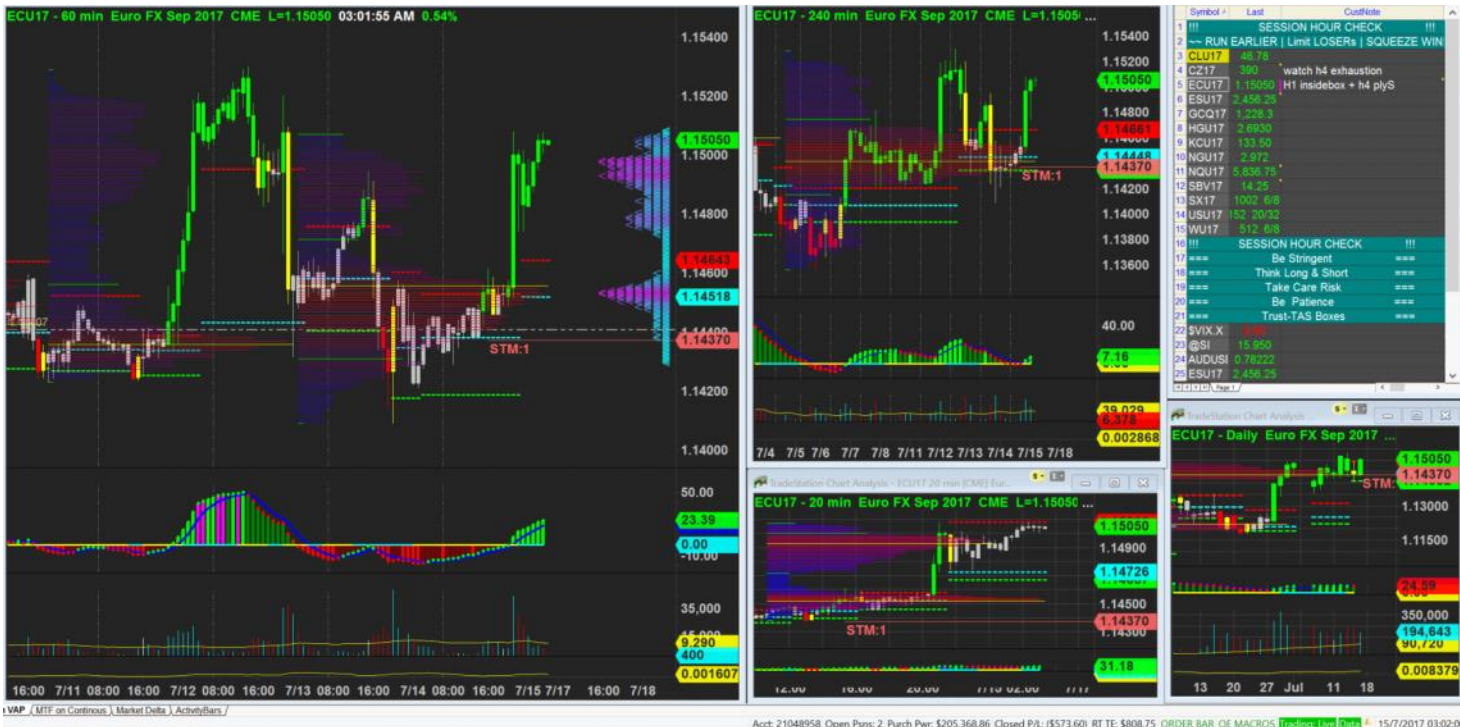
ECU17 - 60 min Euro FX Sep 2017 CME L=1.15050 03:01:55 AM 0.54%

1.15400
1.15200
1.15050
1.15000
1.14800
1.14643
1.14600
1.14518
1.14400
1.14370
1.14200
1.14000
STM:1

50.00
23.39
0.00
-10.00

35,000
9,290
400
0.001607

16:00 7/11 08:00 16:00 7/12 08:00 16:00 7/13 08:00 16:00 7/14 08:00 16:00 7/15 7/17 16:00 7/18

VAP MTF on Continous Market Delta ActivityBars

ECU17 - 240 min Euro FX Sep 2017 CME L=1.1505 ...

1.15400
1.15050
1.14800
1.14661
1.14448
1.14370
1.14200
1.14000
1.13800
1.13600
STM:1

40.00
7.16

39,029
6,378
0.002868

7/4 7/5 7/6 7/7 7/8 7/11 7/12 7/13 7/14 7/15 7/18

| | Symbol | Last | CustNote |
|---|---|---|---|
| 1 | !!! | SESSION HOUR CHECK | !!! |
| 2 | ~~ RUN EARLIER \| Limit LOSERs \| SQUEEZE WIN | | |
| 3 | CLU17 | 46.78 | |
| 4 | CZ17 | 390 | watch h4 exhaustion |
| 5 | ECU17 | 1.15050 | H1 insidebox + h4 plyS |
| 6 | ESU17 | 2,456.25 | |
| 7 | GCQ17 | 1,228.3 | |
| 8 | HGU17 | 2.6930 | |
| 9 | KCU17 | 133.50 | |
| 10 | NGU17 | 2.972 | |
| 11 | NQU17 | 5,836.75 | |
| 12 | SBV17 | 14.25 | |
| 13 | SX17 | 1002 6/8 | |
| 14 | USU17 | 152 20/32 | |
| 15 | WU17 | 512 6/8 | |
| 16 | !!! | SESSION HOUR CHECK | !!! |
| 17 | === | Be Stringent | === |
| 18 | === | Think Long & Short | === |
| 19 | === | Take Care Risk | === |
| 20 | === | Be Patience | === |
| 21 | === | Trust-TAS Boxes | === |
| 22 | $VIX.X | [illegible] | |
| 23 | @SI | 15.950 | |
| 24 | AUDUSD | 0.78222 | |
| 25 | ESU17 | 2,456.25 | |

Page 1

TradeStation Chart Analysis - ECU17 20 min [CME] Eur...

ECU17 - 20 min Euro FX Sep 2017 CME L=1.15050 ...

1.15050
1.14900
1.14726
1.14500
1.14370
1.14300
STM:1
31.18

12:00 16:00 20:00 7/15 02:00 7/17

TradeStation Chart Analysis

ECU17 - Daily Euro FX Sep 2017 ...

1.15050
1.14370
STM:
1.13000
1.11500
24.59
350,000
194,643
90,720
0.008379

13 20 27 Jul 11 18

Acct: 21048958 Open Psns: 2 Purch Pwr: $205,368.86 Closed P/L: ($573.60) RT TE: $808.75 ORDER BAR OF MACROS Trading: Live Data 15/7/2017 03:02:0